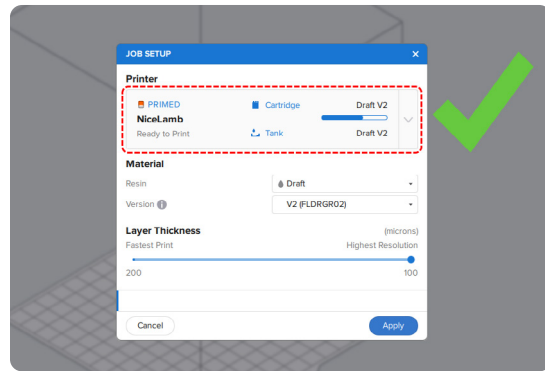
JOB SETUP ×

Printer

PRIMED
NiceLamb
Ready to Print

Cartridge
Tank

Draft V2
Draft V2

Material

Resin
Draft

Version
V2 (FLDRGR02)

Layer Thickness
(microns)

Fastest Print
Highest Resolution

200
100

Cancel
Apply